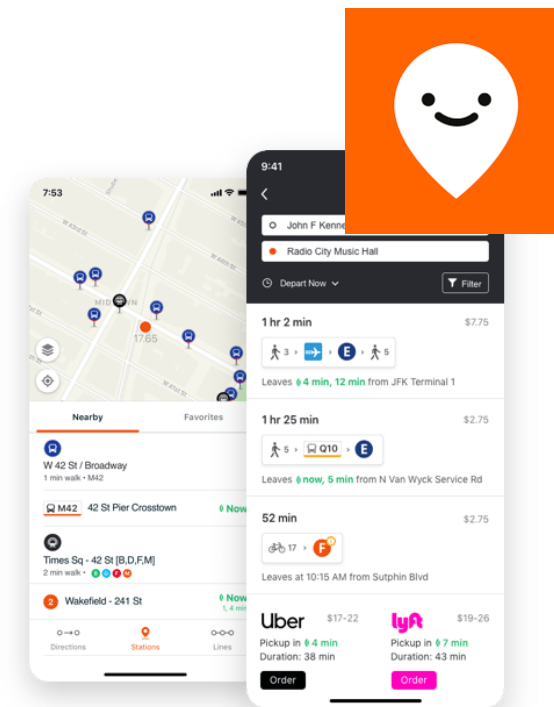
7:53

W 43rd St

MIDTOWN

17.65

Nearby

Favorites

W 42 St / Broadway

1 min walk • M42

M42 42 St Pier Crosstown

Now

Times Sq - 42 St [B,D,F,M]

2 min walk • B D F M

2 Wakefield - 241 St

Now

1, 4 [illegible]

Directions

Stations

Lines

9:41

John F Kenne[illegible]

Radio City Music Hall

Depart Now

Filter

1 hr 2 min

$7.75

3 E 5

Leaves 4 min, 12 min from JFK Terminal 1

1 hr 25 min

$2.75

5 Q10 E

Leaves now, 5 min from N Van Wyck Service Rd

52 min

$2.75

17 F

Leaves at 10:15 AM from Sutphin Blvd

Uber

$17-22

Pickup in 4 min

Duration: 38 min

Order

lyft

$19-26

Pickup in 7 min

Duration: 43 min

Order